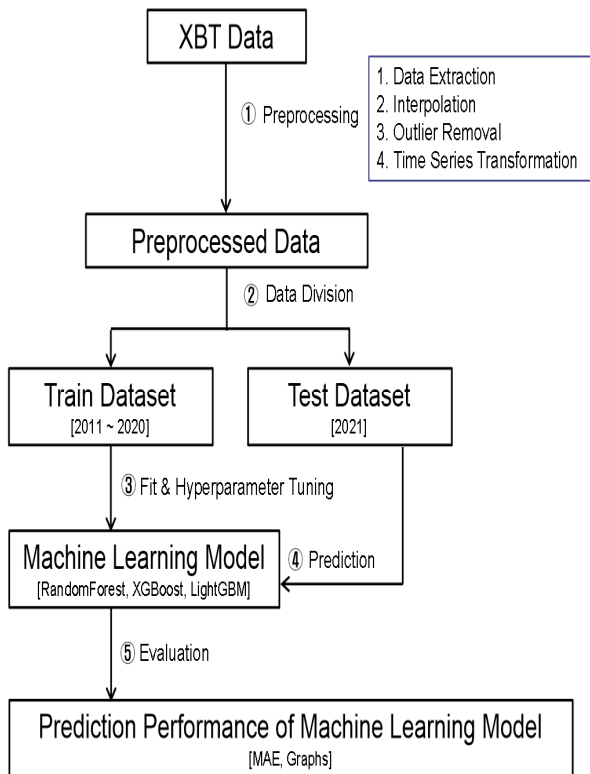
XBT Data

① Preprocessing

1. Data Extraction
2. Interpolation
3. Outlier Removal
4. Time Series Transformation

Preprocessed Data

② Data Division

Train Dataset
[2011 ~ 2020]

Test Dataset
[2021]

③ Fit & Hyperparameter Tuning

Machine Learning Model
[RandomForest, XGBoost, LightGBM]

④ Prediction

⑤ Evaluation

Prediction Performance of Machine Learning Model
[MAE, Graphs]